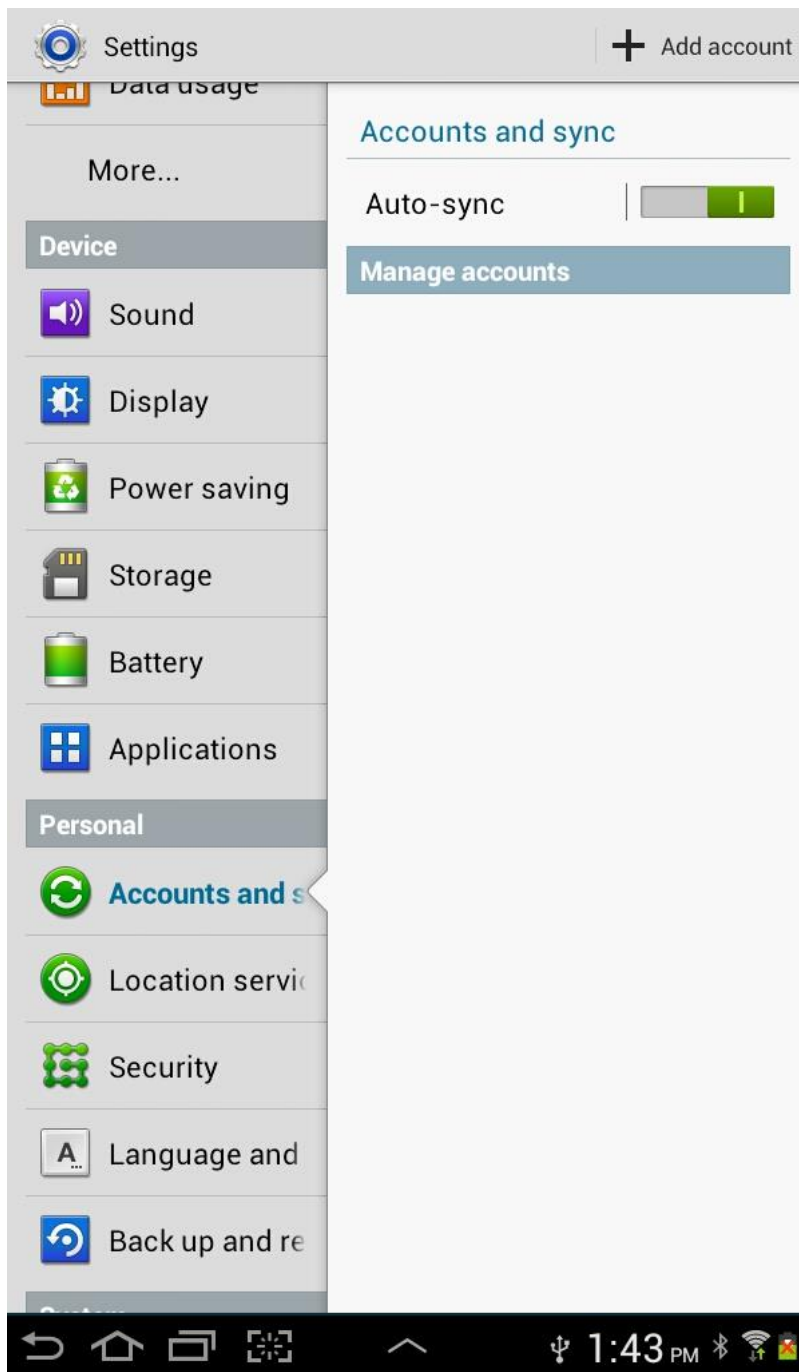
Settings

+ Add account

Data usage

More...

Device

Sound

Display

Power saving

Storage

Battery

Applications

Personal

Accounts and s

Location servi

Security

Language and

Back up and re

Accounts and sync

Auto-sync

I

Manage accounts

1:43 PM